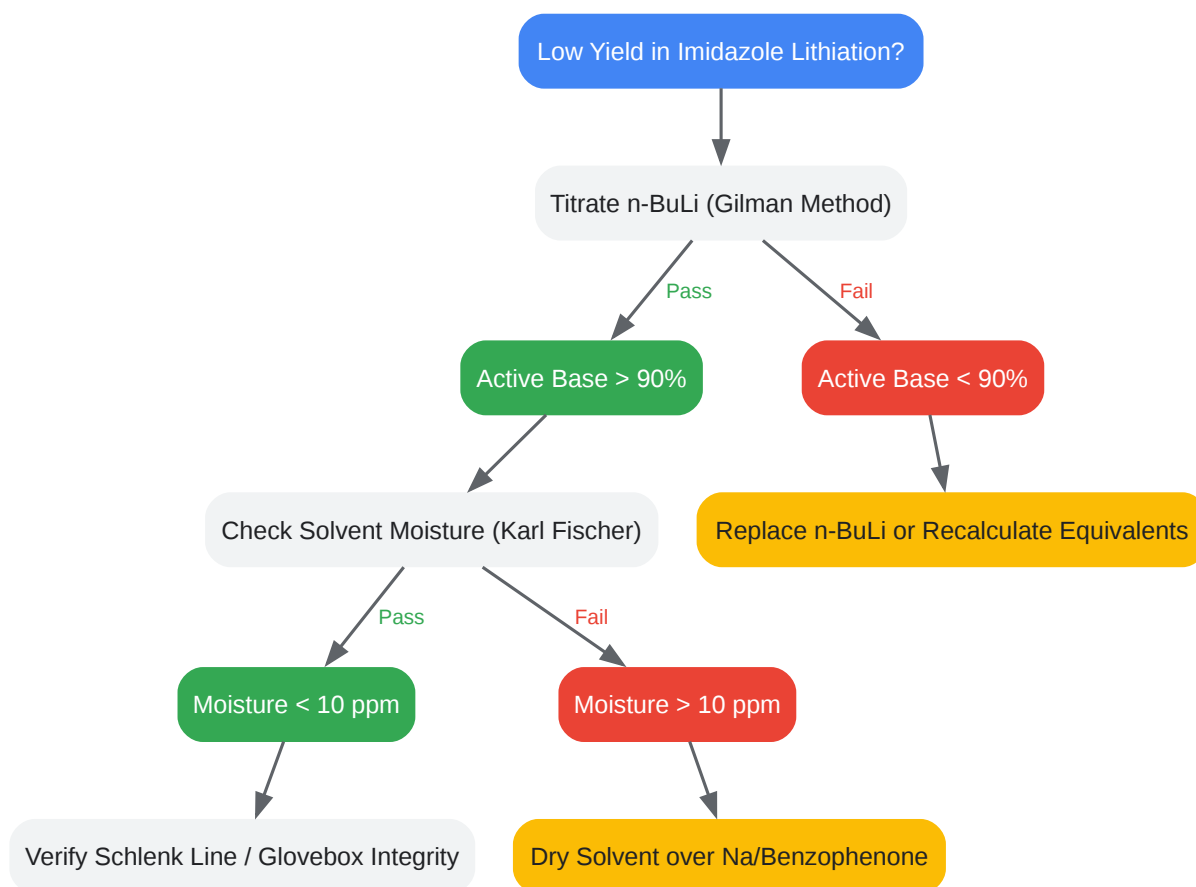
Low Yield in Imidazole Lithiation?

Titrate n-BuLi (Gilman Method)

Pass

Fail

Active Base > 90%

Active Base < 90%

Check Solvent Moisture (Karl Fischer)

Replace n-BuLi or Recalculate Equivalents

Pass

Fail

Moisture < 10 ppm

Moisture > 10 ppm

Verify Schlenk Line / Glovebox Integrity

Dry Solvent over Na/Benzophenone